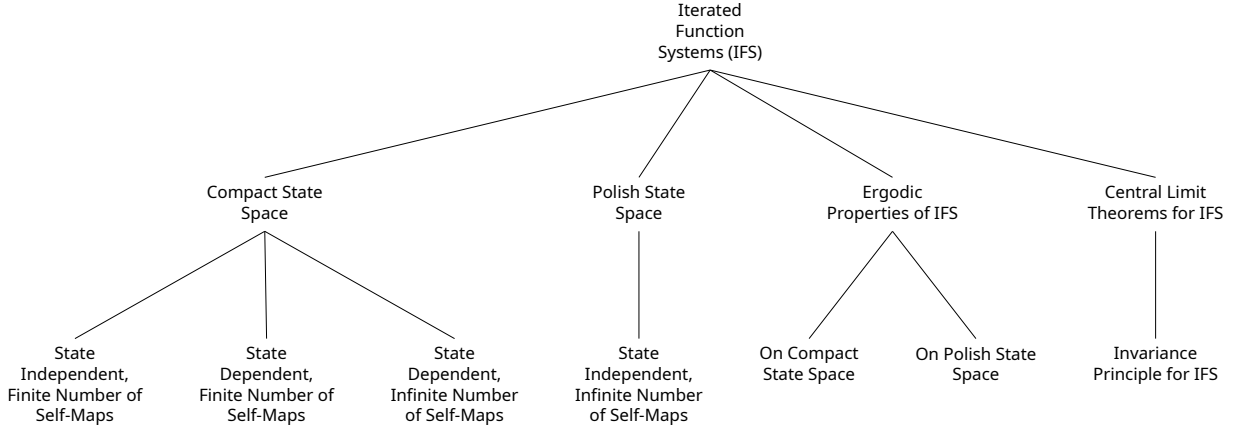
Iterated Function Systems (IFS)

Compact State Space

Polish State Space

Ergodic Properties of IFS

Central Limit Theorems for IFS

State Independent, Finite Number of Self-Maps

State Dependent, Finite Number of Self-Maps

State Dependent, Infinite Number of Self-Maps

State Independent, Infinite Number of Self-Maps

On Compact State Space

On Polish State Space

Invariance Principle for IFS